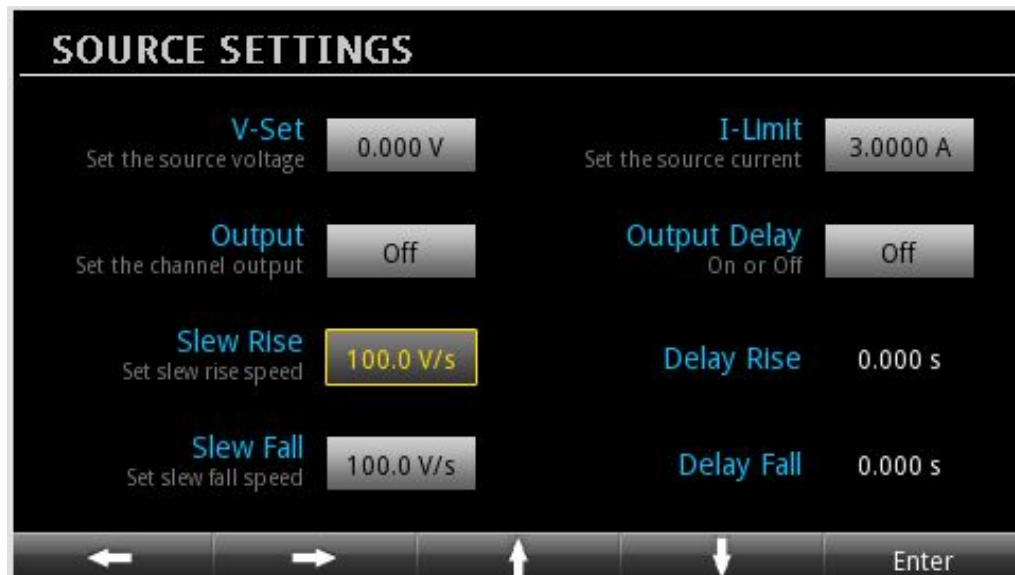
SOURCE SETTINGS

V-Set
Set the source voltage
0.000 V

I-Limit
Set the source current
3.0000 A

Output
Set the channel output
Off

Output Delay
On or Off
Off

Slew Rise
Set slew rise speed
100.0 V/s

Delay Rise
0.000 s

Slew Fall
Set slew fall speed
100.0 V/s

Delay Fall
0.000 s

←
→
↑
↓
Enter